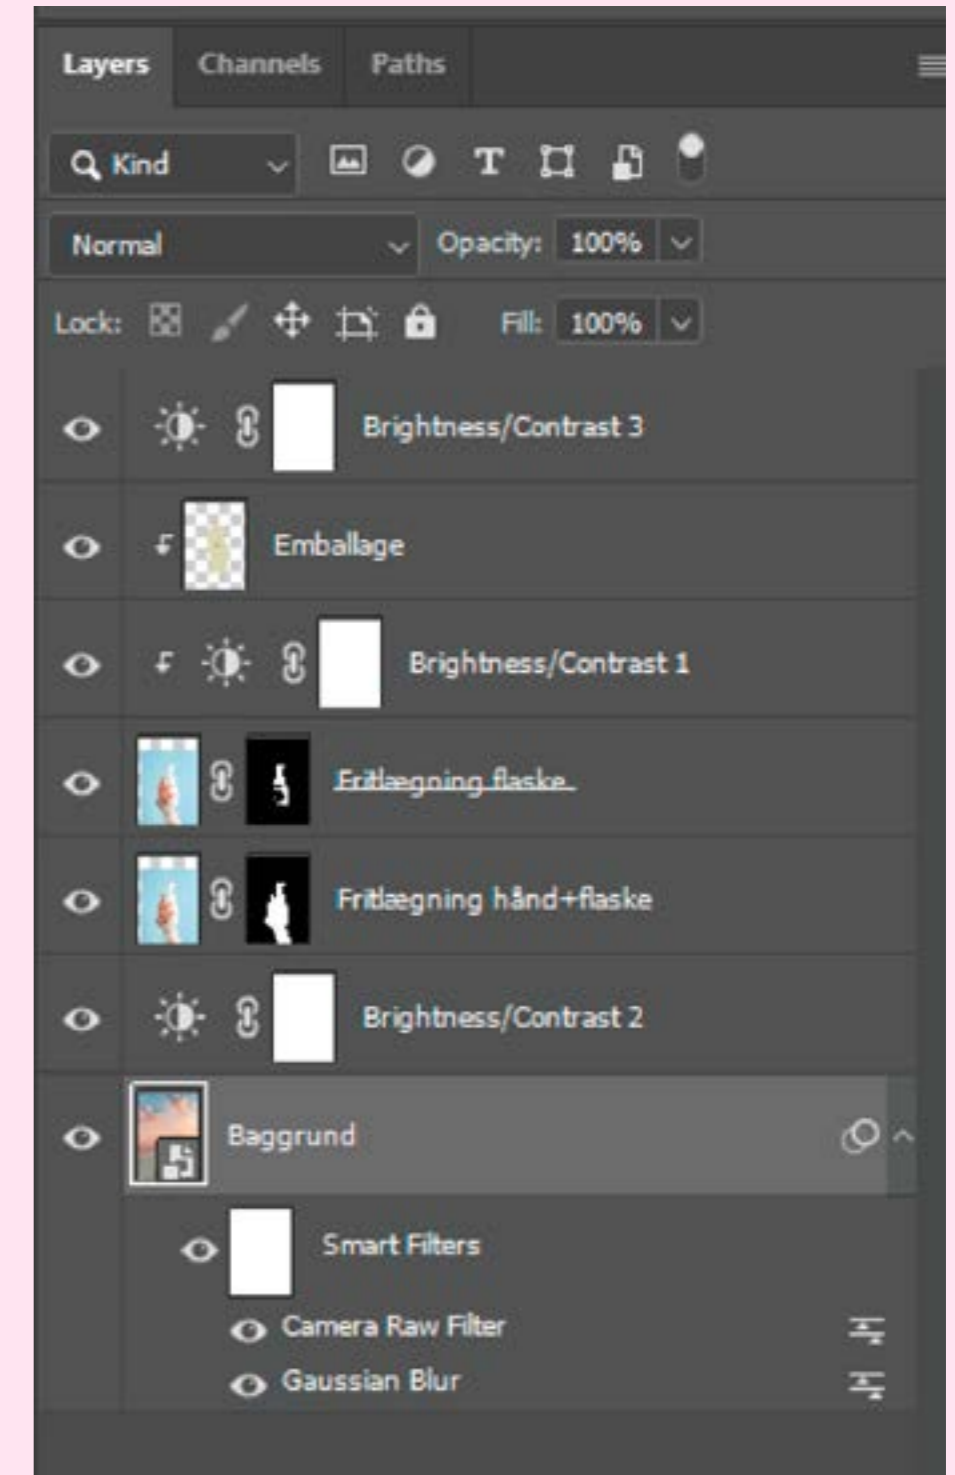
Layers Channels Paths

Kind

Normal Opacity: 100%

Lock: Fill: 100%

Brightness/Contrast 3

Emballage

Brightness/Contrast 1

Fritlægning flaske

Fritlægning hånd+flaske

Brightness/Contrast 2

Baggrund

Smart Filters

Camera Raw Filter

Gaussian Blur